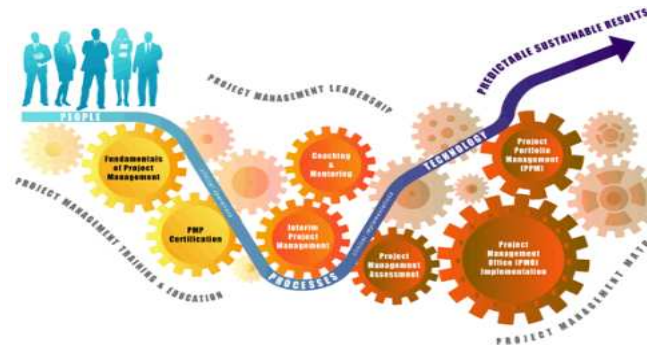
PREDICTABLE SUSTAINABLE RESULTS

PROJECT MANAGEMENT LEADERSHIP

PEOPLE

TECHNOLOGY

Fundamentals of Project Management

Coaching & Mentoring

Project Portfolio Management (PPM)

PROJECT MANAGEMENT TRAINING & EDUCATION

PMP Certification

Interim Project Management

Project Management Assessment

Project Management Office (PMO) Implementation

PROCESSES

PROJECT MANAGEMENT MAT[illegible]